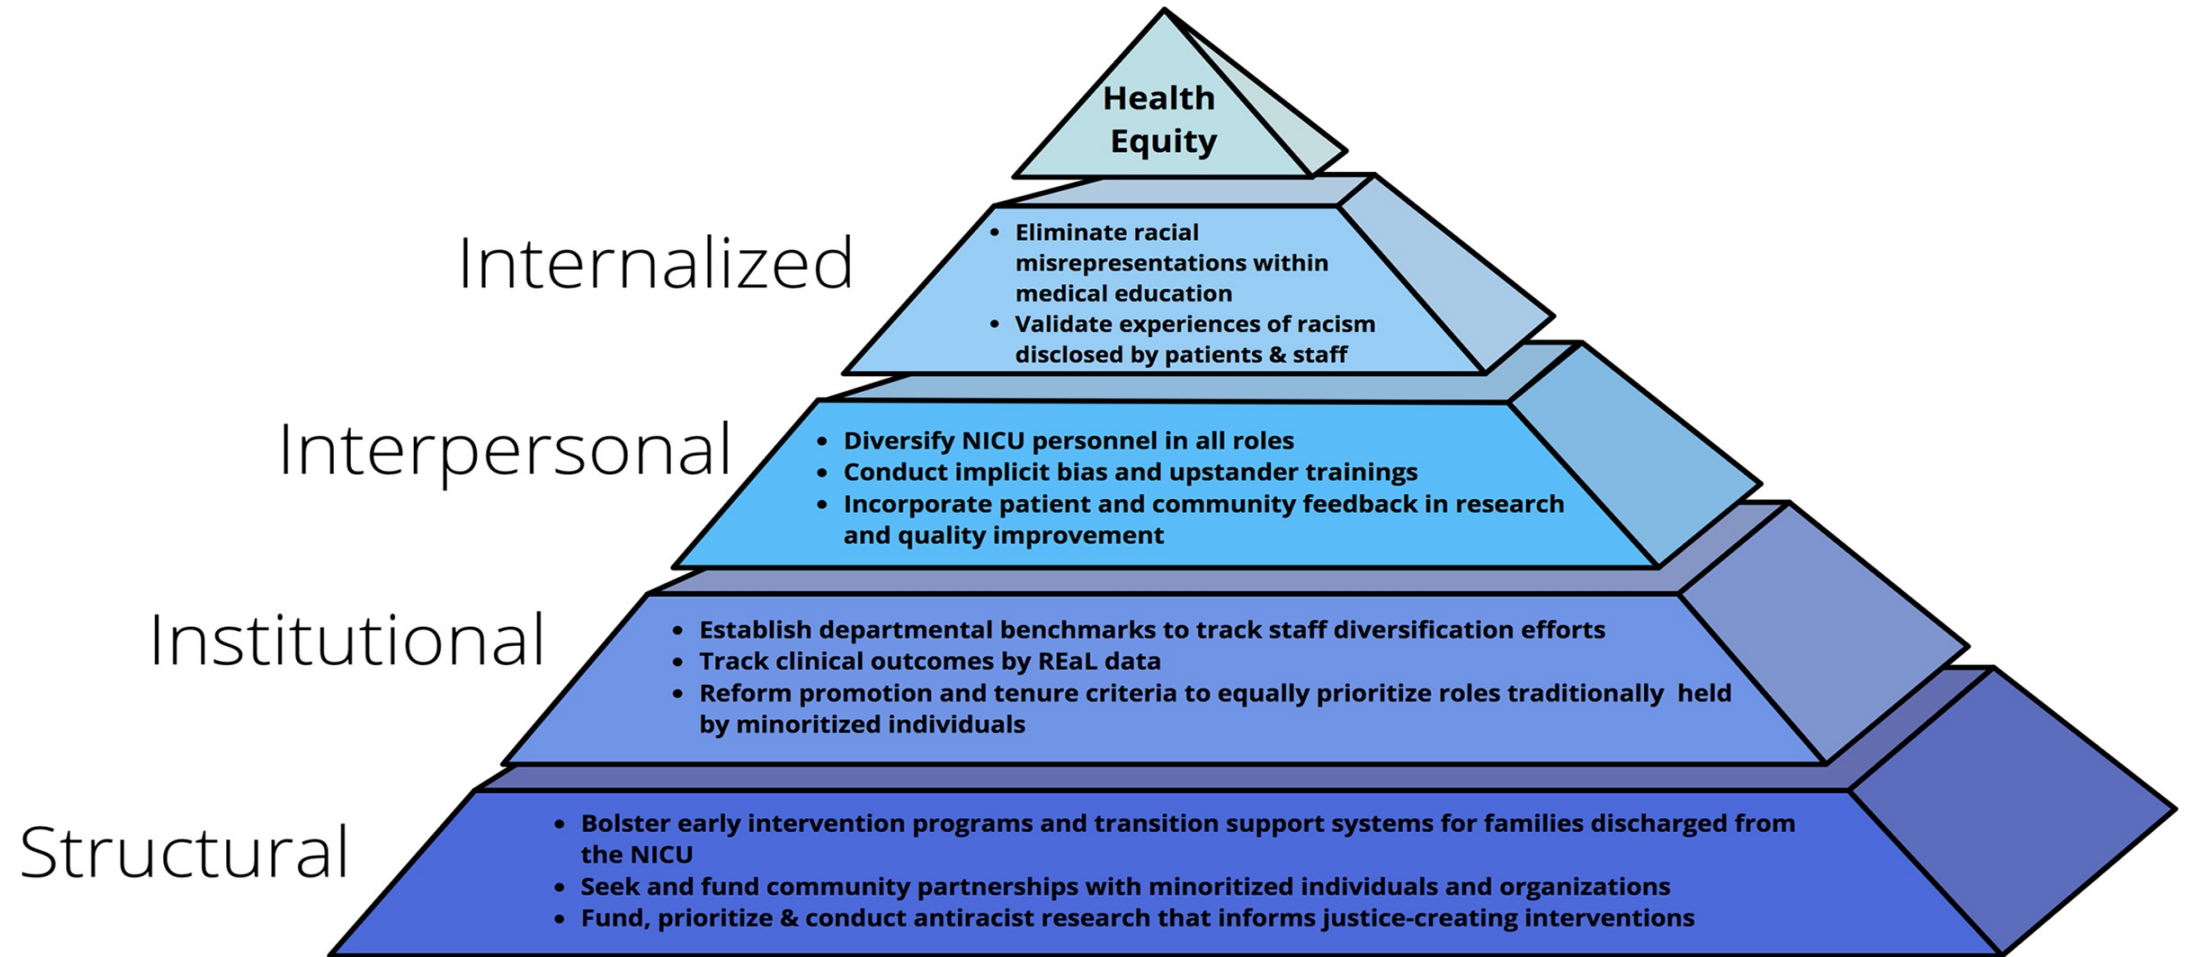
Health Equity

Internalized

- Eliminate racial misrepresentations within medical education
- Validate experiences of racism disclosed by patients & staff

Interpersonal

- Diversify NICU personnel in all roles
- Conduct implicit bias and upstander trainings
- Incorporate patient and community feedback in research and quality improvement

Institutional

- Establish departmental benchmarks to track staff diversification efforts
- Track clinical outcomes by REaL data
- Reform promotion and tenure criteria to equally prioritize roles traditionally held by minoritized individuals

Structural

- Bolster early intervention programs and transition support systems for families discharged from the NICU
- Seek and fund community partnerships with minoritized individuals and organizations
- Fund, prioritize & conduct antiracist research that informs justice-creating interventions